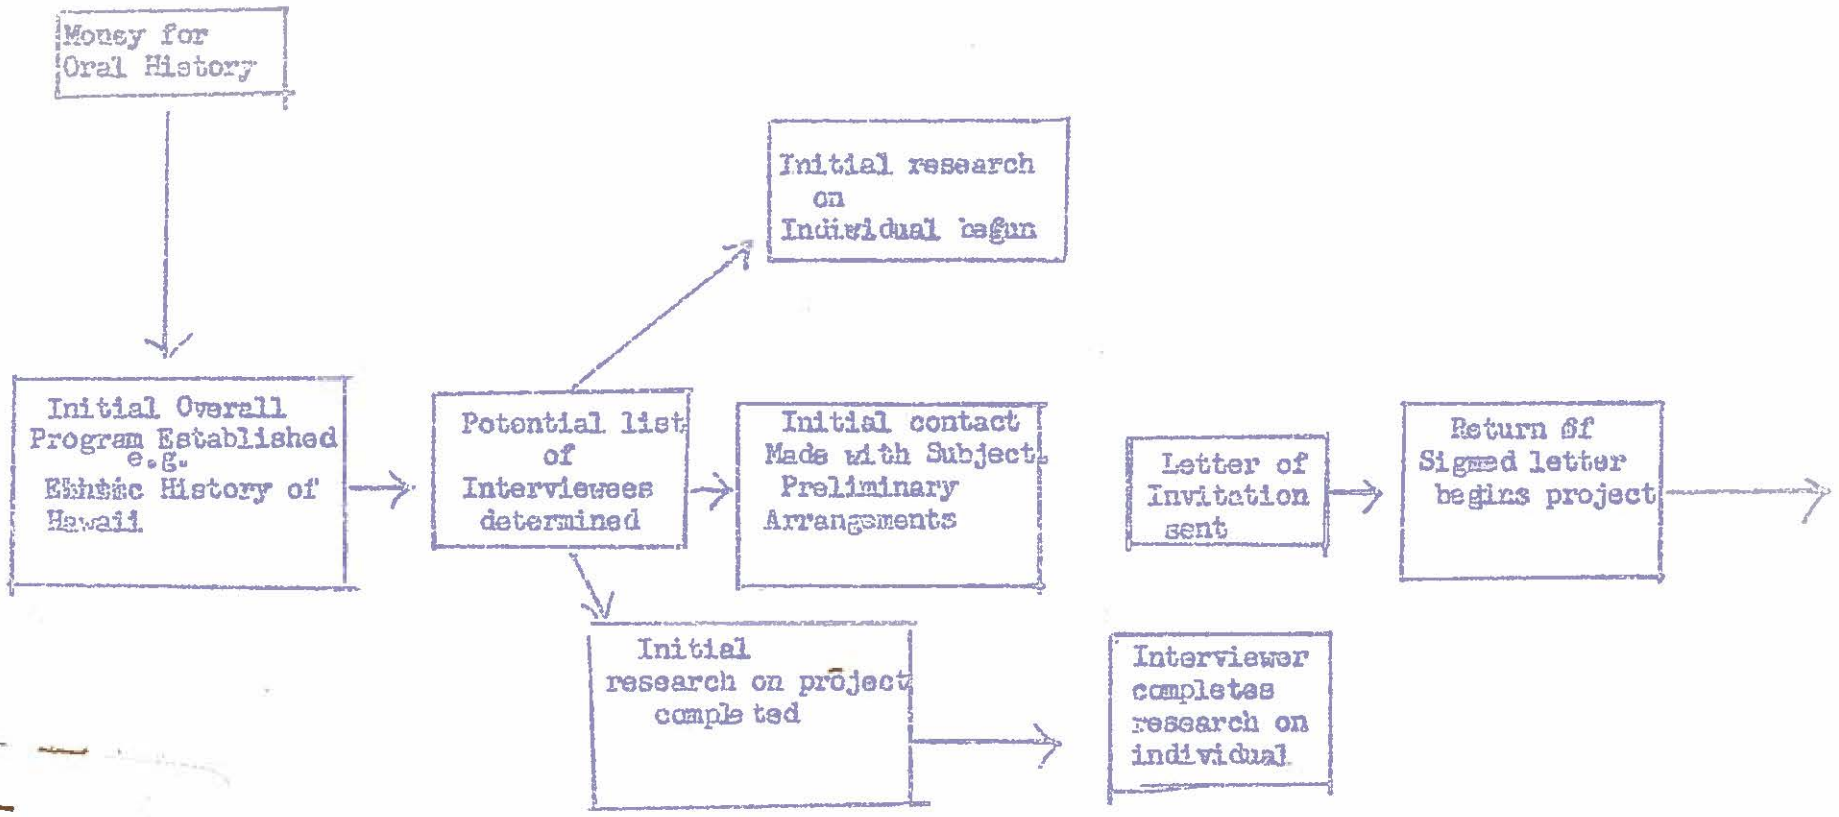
Money for Oral History

Initial Overall Program Established e.g. Ethnic History of Hawaii

Potential list of Interviewees determined

Initial research on Individual begun

Initial contact Made with Subject Preliminary Arrangements

Letter of Invitation sent

Return of Signed letter begins project

Initial research on project completed

Interviewer completes research on individual